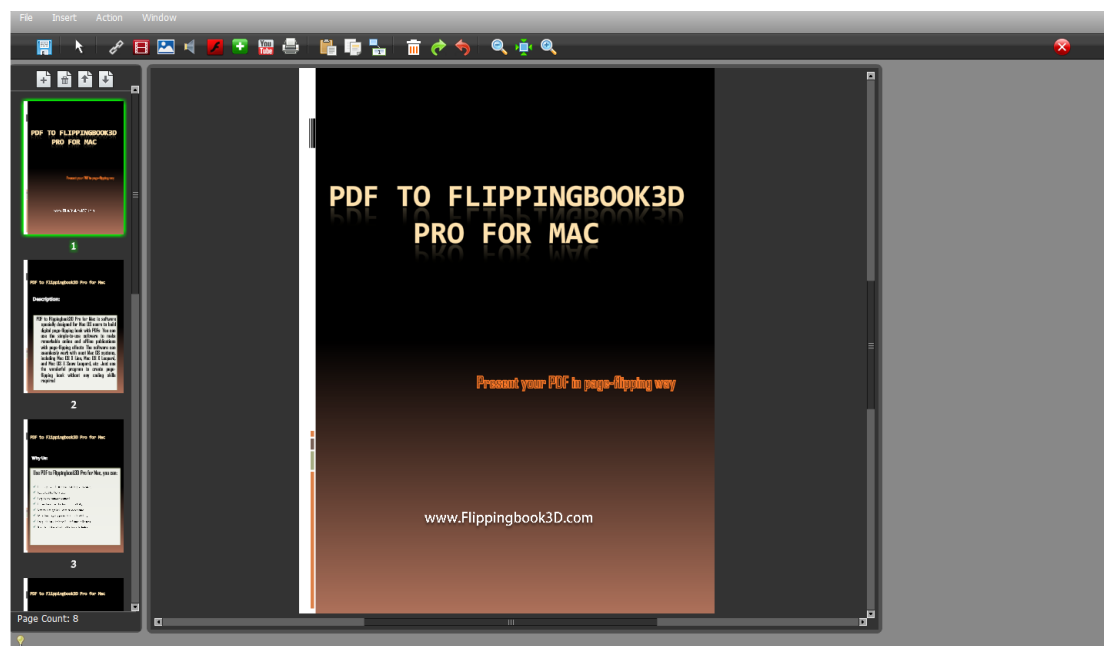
File Insert Action Window

PDF TO FLIPPINGBOOK3D PRO FOR MAC

Present your PDF in page-flipping way

www.Flippingbook3D.com

1

PDF to FlippingBook3D Pro for Mac

Description:

PDF to FlippingBook3D Pro for Mac is software specially designed for Mac OS users to build digital page-flipping book with PDFs. You can use the simple-to-use software to make remarkable online and offline publications with page-flipping effects. The software can seamlessly work with most Mac OS systems, including Mac OS X Lion, Mac OS X Leopard, and Mac OS X Snow Leopard, etc. And use the wonderful program to create page-flipping book without any coding skills required.

2

PDF to FlippingBook3D Pro for Mac

Why Us:

Use PDF to FlippingBook3D Pro for Mac, you can:

3

PDF to FlippingBook3D Pro for Mac

Page Count: 8

YouTube